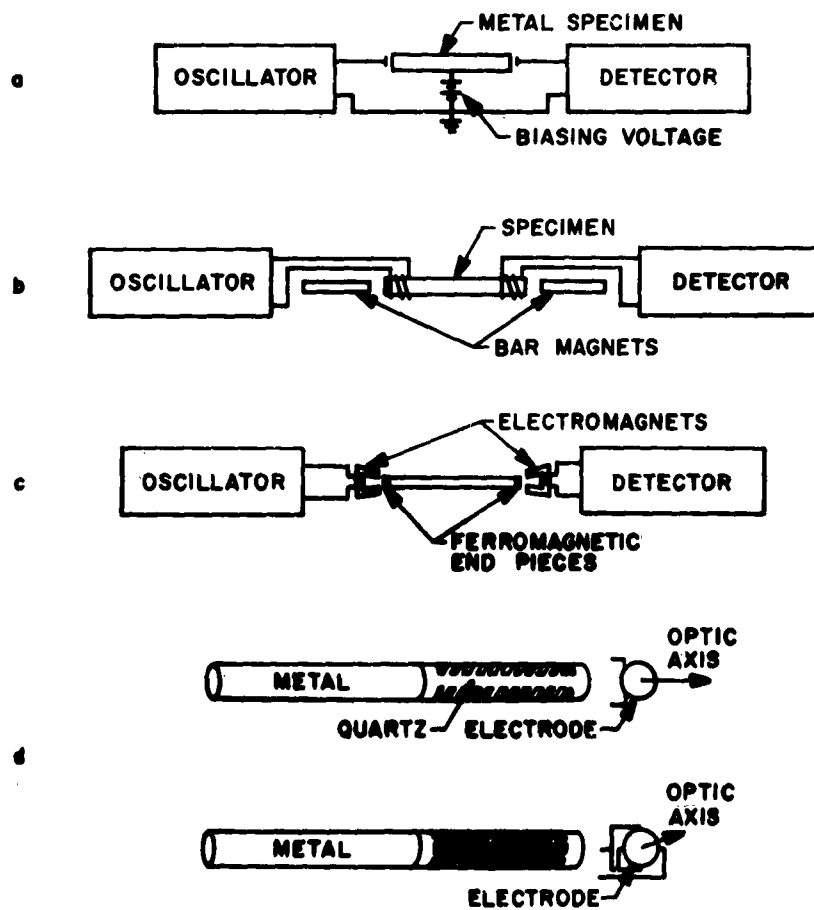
a

METAL SPECIMEN

OSCILLATOR

DETECTOR

BIASING VOLTAGE

b

SPECIMEN

OSCILLATOR

DETECTOR

BAR MAGNETS

c

ELECTROMAGNETS

OSCILLATOR

DETECTOR

FERROMAGNETIC END PIECES

d

METAL

OPTIC AXIS

QUARTZ

ELECTRODE

METAL

OPTIC AXIS

ELECTRODE